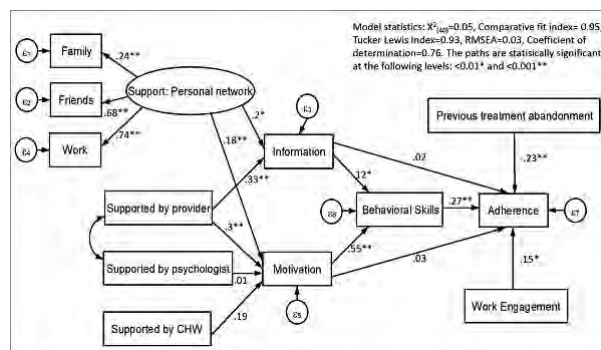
Model statistics: $X^2_{(40)}$=0.05, Comparative fit index= 0.95, Tucker Lewis Index=0.93, RMSEA=0.03, Coefficient of determination=0.76. The paths are statistically significant at the following levels: <0.01* and <0.001**

ε1
Family
.24**
ε2
Friends
.68**
ε4
Work
.74**
Support: Personal network
.2*
.18**
ε3
Information
.33**
.3**
Supported by provider
Supported by psychologist
.01
Supported by CHW
.19
Motivation
ε5
.12*
ε6
Behavioral Skills
.55**
.02
.03
.27**
Adherence
ε7
Previous treatment abandonment
.23**
.15*
Work Engagement